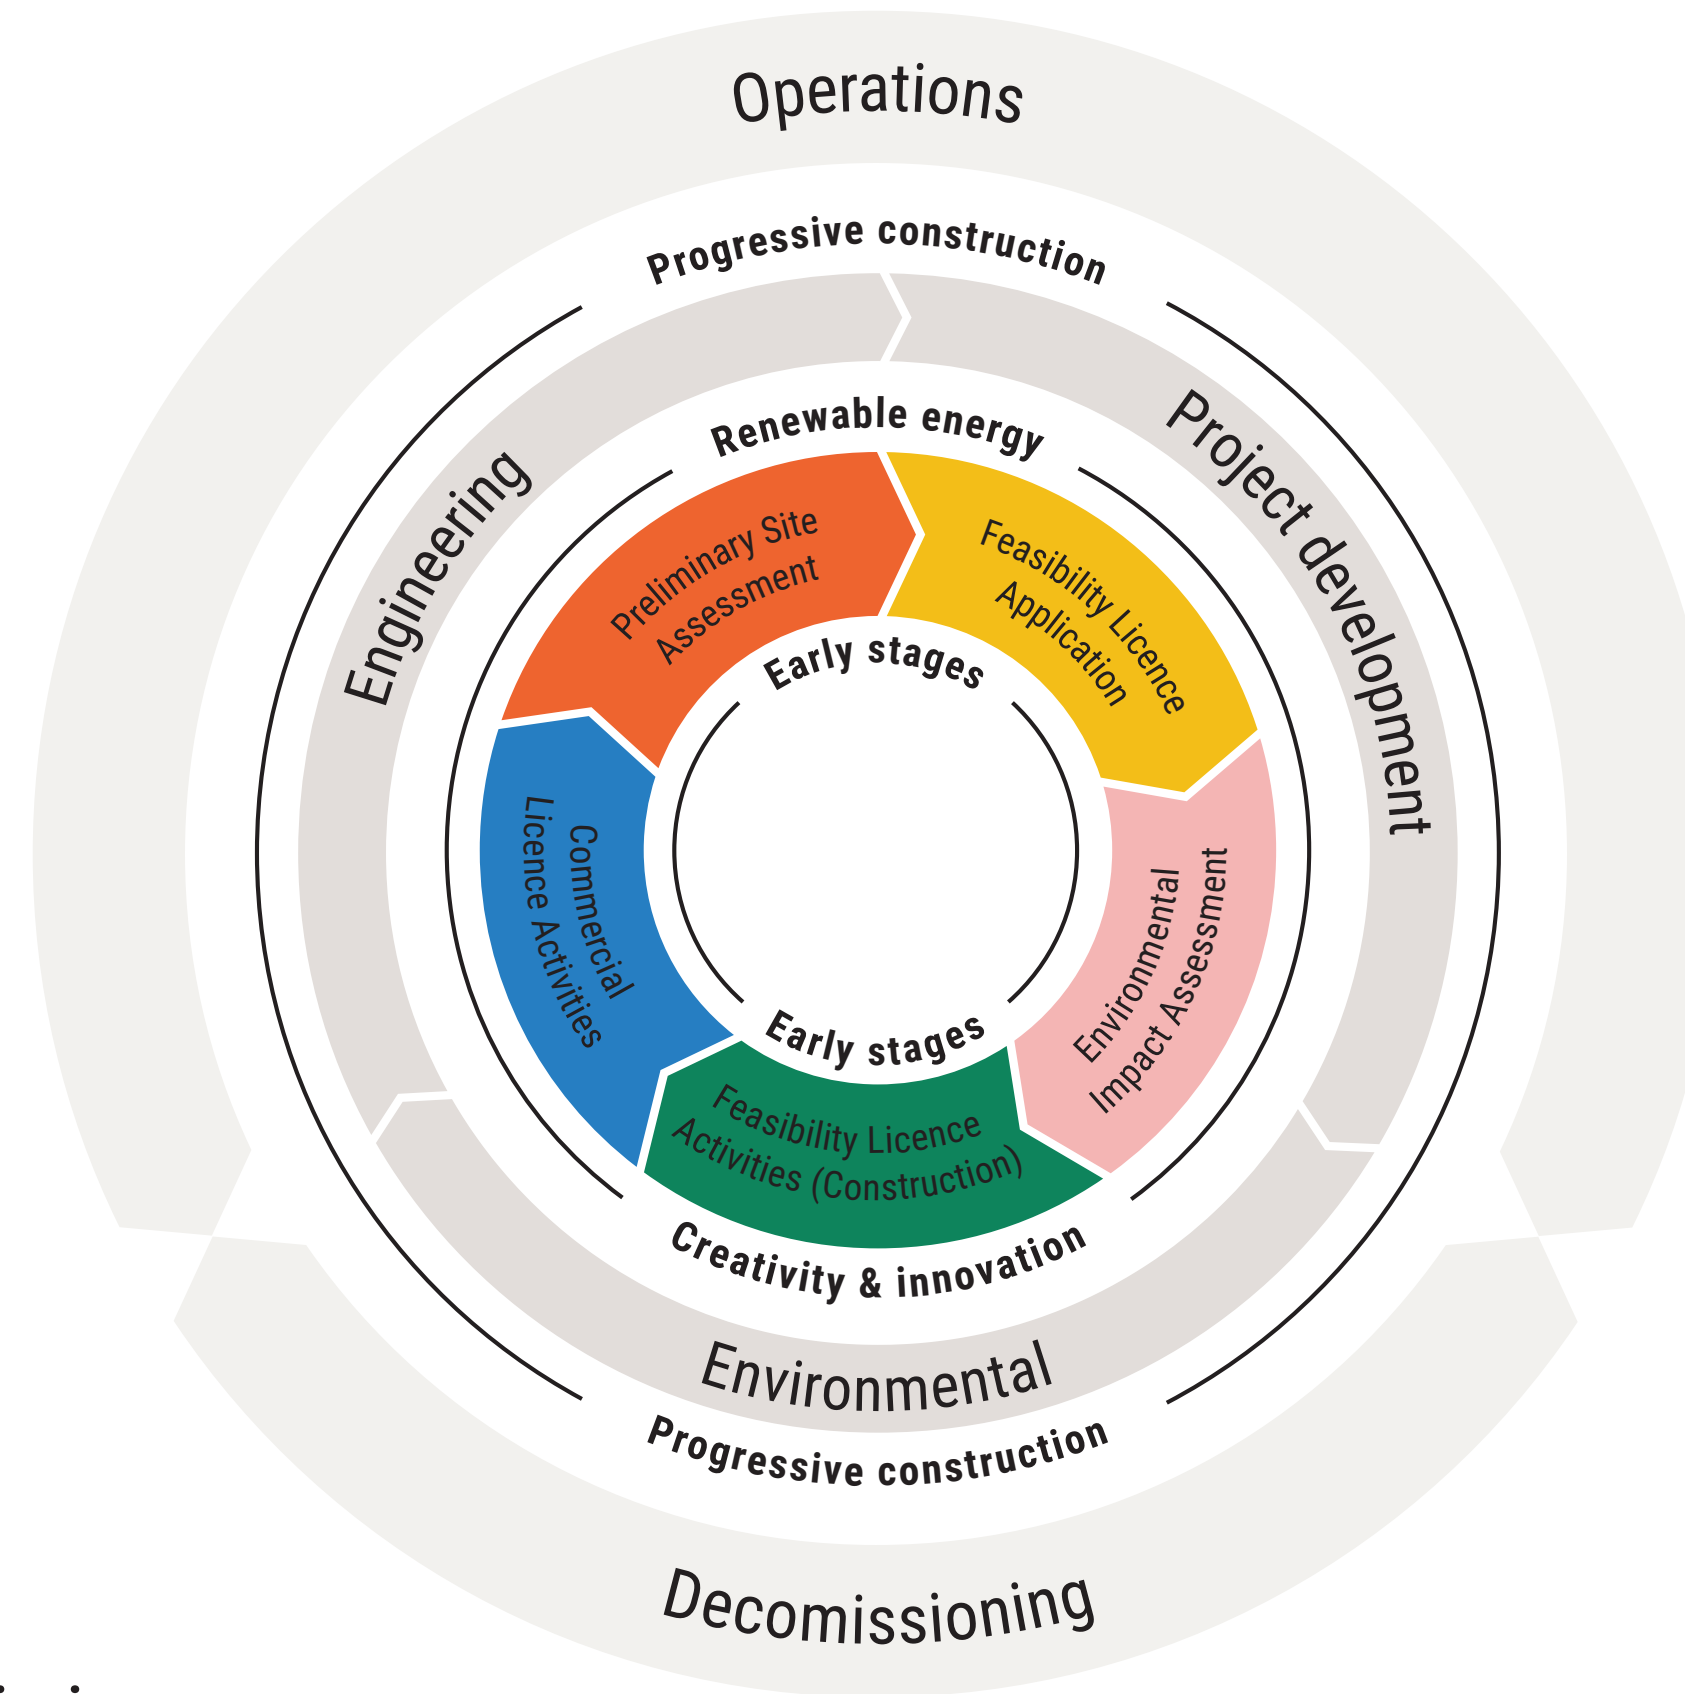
Operations

Progressive construction

Engineering

Project development

Renewable energy

Preliminary Site Assessment

Feasibility Licence Application

Early stages

Commercial Licence Activities

Environmental Impact Assessment

Early stages

Feasibility Licence Activities (Construction)

Creativity & innovation

Environmental

Progressive construction

Decomissioning